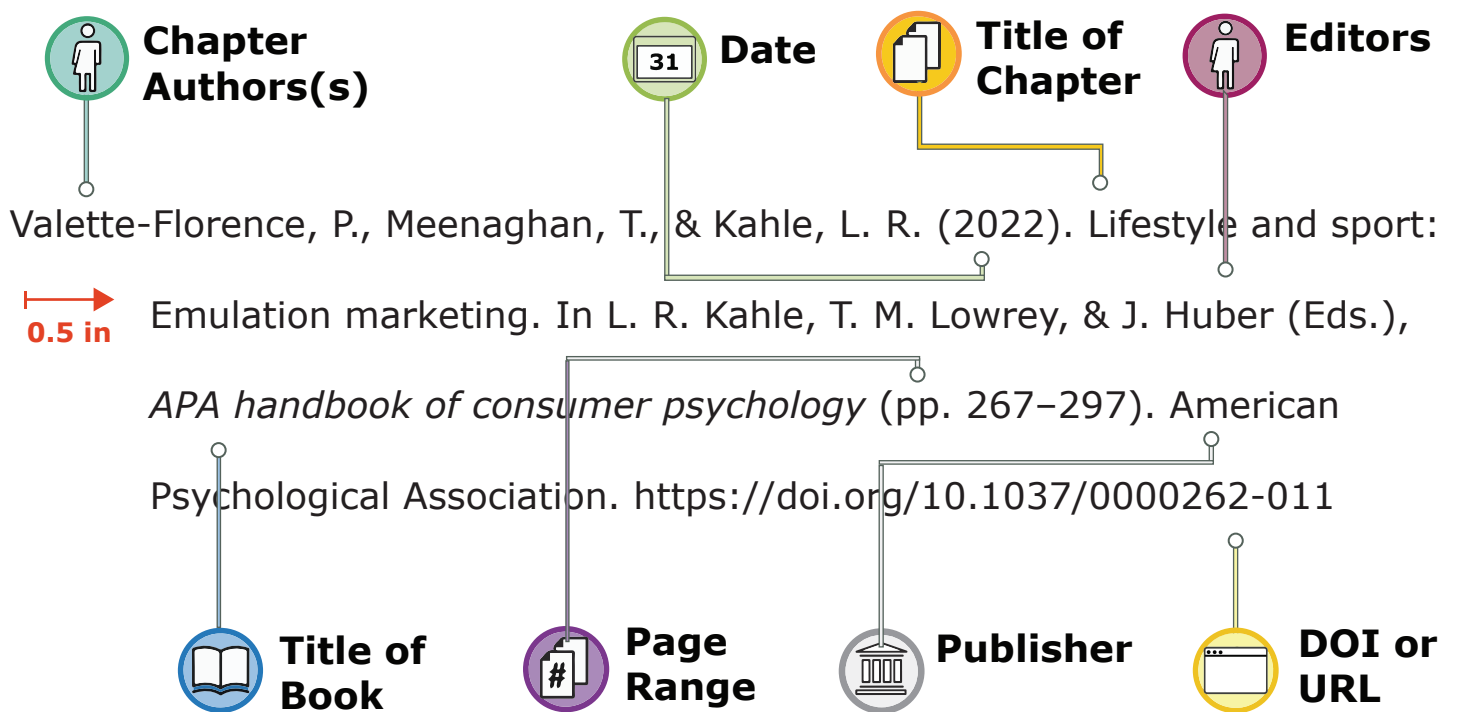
Chapter Authors(s)

31 Date

Title of Chapter

Editors

Valette-Florence, P., Meenaghan, T., & Kahle, L. R. (2022). Lifestyle and sport: Emulation marketing. In L. R. Kahle, T. M. Lowrey, & J. Huber (Eds.), *APA handbook of consumer psychology* (pp. 267–297). American Psychological Association. https://doi.org/10.1037/0000262-011

0.5 in

Title of Book

# Page Range

Publisher

DOI or URL